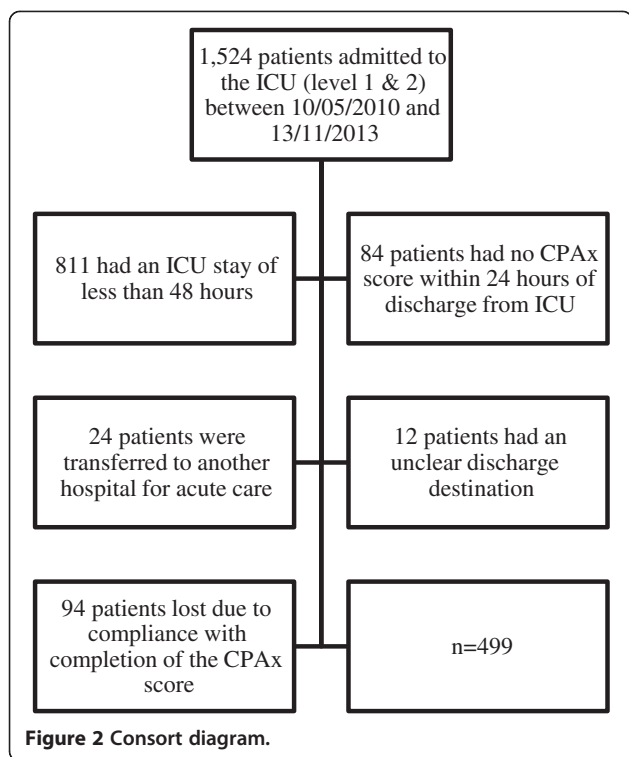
1,524 patients admitted to the ICU (level 1 & 2) between 10/05/2010 and 13/11/2013

811 had an ICU stay of less than 48 hours

84 patients had no CPAx score within 24 hours of discharge from ICU

24 patients were transferred to another hospital for acute care

12 patients had an unclear discharge destination

94 patients lost due to compliance with completion of the CPAx score

n=499

Figure 2 Consort diagram.